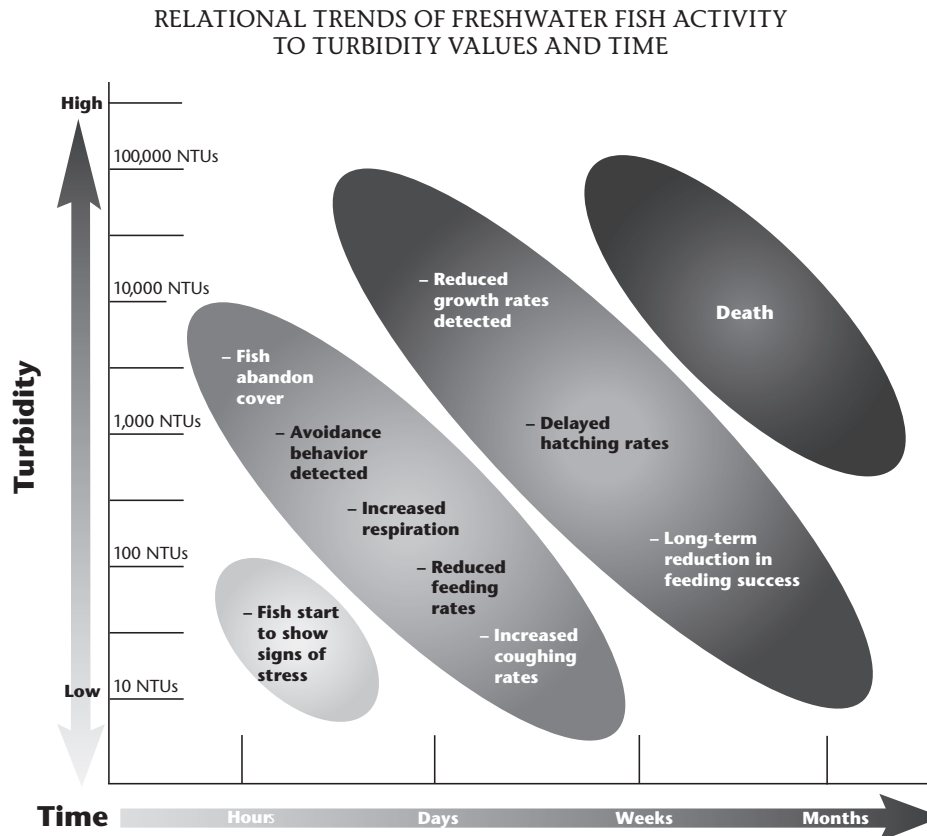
RELATIONAL TRENDS OF FRESHWATER FISH ACTIVITY TO TURBIDITY VALUES AND TIME

High

100,000 NTUs

10,000 NTUs

1,000 NTUs

100 NTUs

Low 10 NTUs

Turbidity

– Fish start to show signs of stress

– Fish abandon cover

– Avoidance behavior detected

– Increased respiration

– Reduced feeding rates

– Increased coughing rates

– Reduced growth rates detected

– Delayed hatching rates

– Long-term reduction in feeding success

Death

Time

Hours

Days

Weeks

Months